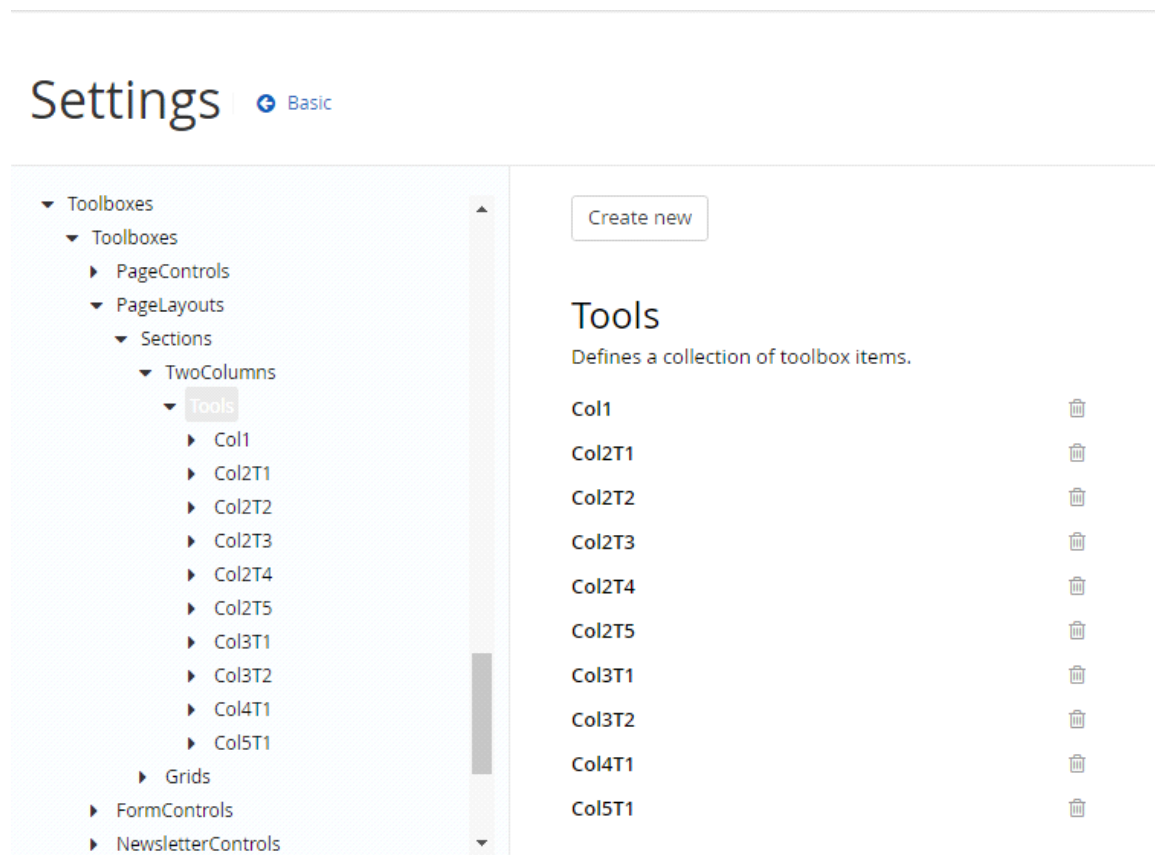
Settings
Basic

Toolboxes
Toolboxes
PageControls
PageLayouts
Sections
TwoColumns
Tools
Col1
Col2T1
Col2T2
Col2T3
Col2T4
Col2T5
Col3T1
Col3T2
Col4T1
Col5T1
Grids
FormControls
NewsletterControls

Create new

Tools
Defines a collection of toolbox items.

Col1
Col2T1
Col2T2
Col2T3
Col2T4
Col2T5
Col3T1
Col3T2
Col4T1
Col5T1